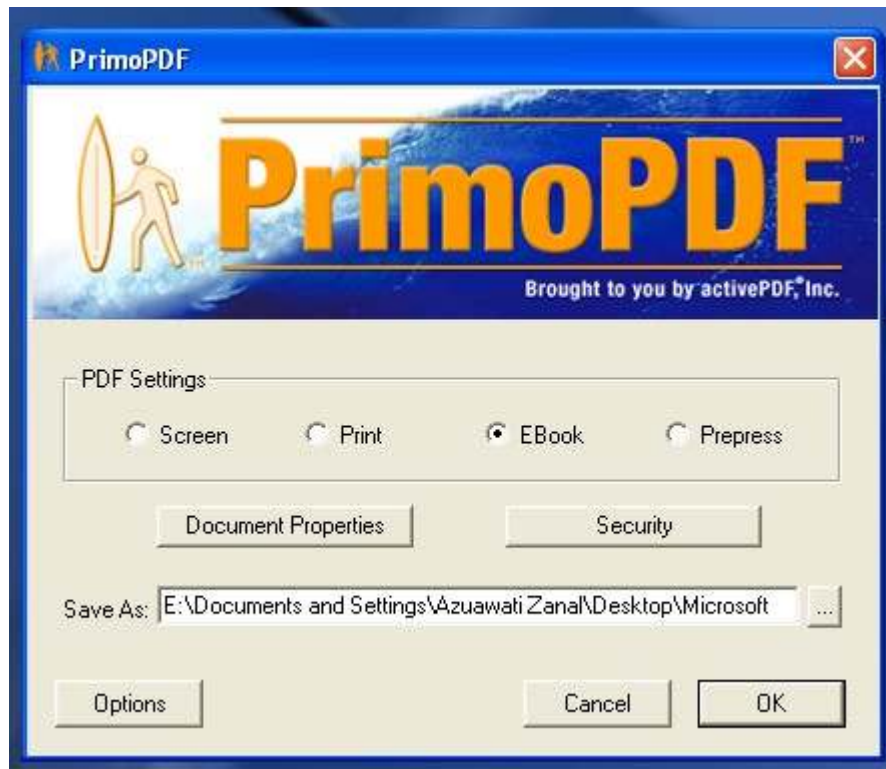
PrimoPDF

PrimoPDF™

Brought to you by activePDF,® Inc.

PDF Settings

Screen

Print

EBook

Prepress

Document Properties

Security

Save As: E:\Documents and Settings\Azuawati Zanal\Desktop\Microsoft

...

Options

Cancel

OK